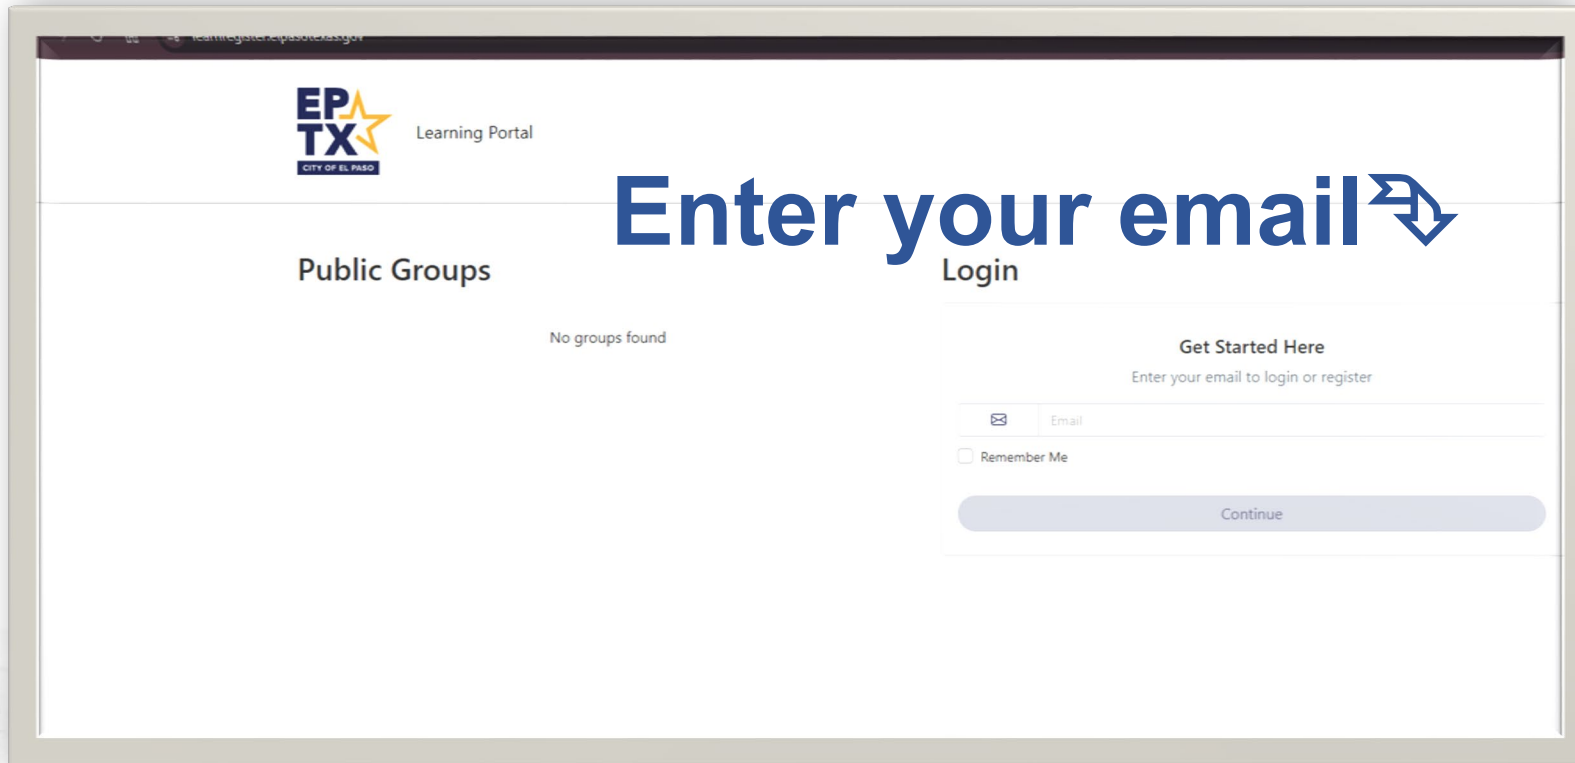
learnregister.elpasotexas.gov

EP
TX
CITY OF EL PASO

Learning Portal

Enter your email

Public Groups

No groups found

Login

Get Started Here

Enter your email to login or register

Email

Remember Me

Continue